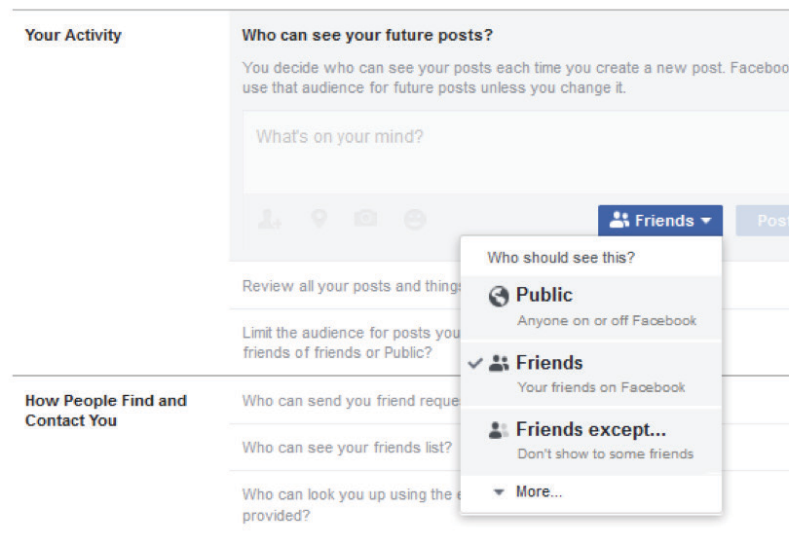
Your Activity

Who can see your future posts?

You decide who can see your posts each time you create a new post. Faceboo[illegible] use that audience for future posts unless you change it.

What's on your mind?

Friends

Pos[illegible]

Who should see this?

Public
Anyone on or off Facebook

Friends
Your friends on Facebook

Friends except...
Don't show to some friends

More...

Review all your posts and things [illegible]

Limit the audience for posts you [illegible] friends of friends or Public?

How People Find and Contact You

Who can send you friend reque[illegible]

Who can see your friends list?

Who can look you up using the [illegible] provided?